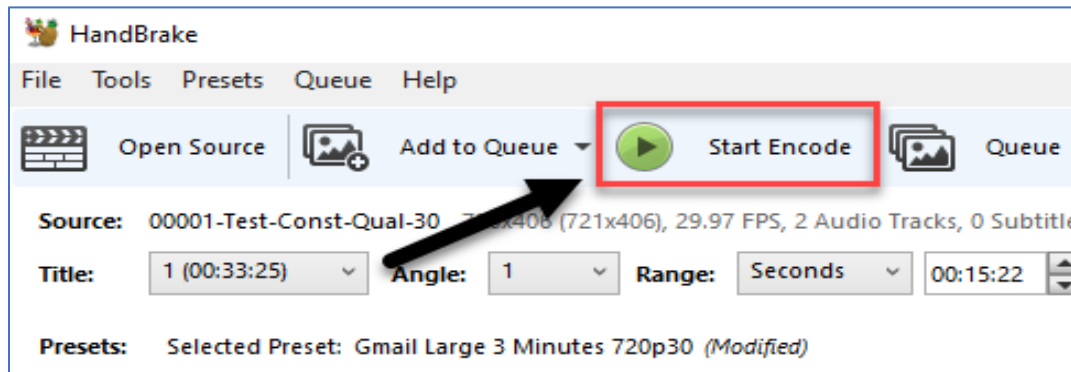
HandBrake

File Tools Presets Queue Help

Open Source Add to Queue Start Encode Queue

Source: 00001-Test-Const-Qual-30 7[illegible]x406 (721x406), 29.97 FPS, 2 Audio Tracks, 0 Subtitl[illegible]

Title: 1 (00:33:25) Angle: 1 Range: Seconds 00:15:22

Presets: Selected Preset: Gmail Large 3 Minutes 720p30 (Modified)